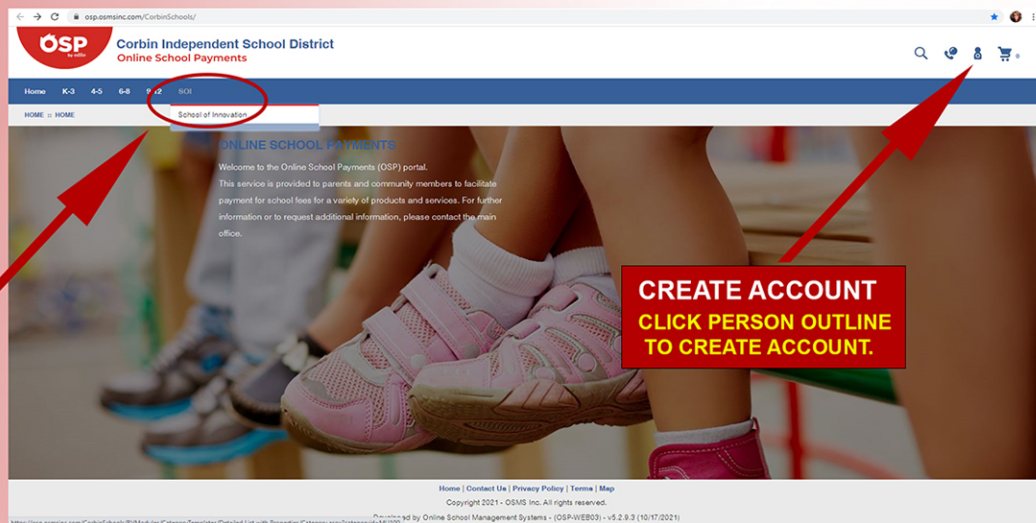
osp.osmsinc.com/CorbinSchools/

OSP by edlio

Corbin Independent School District
Online School Payments

0

Home K-3 4-5 6-8 9-12 SOI

School of Innovation

HOME :: HOME

ONLINE SCHOOL PAYMENTS

Welcome to the Online School Payments (OSP) portal.
This service is provided to parents and community members to facilitate payment for school fees for a variety of products and services. For further information or to request additional information, please contact the main office.

CREATE ACCOUNT
CLICK PERSON OUTLINE TO CREATE ACCOUNT.

Home | Contact Us | Privacy Policy | Terms | Map
Copyright 2021 - OSMS Inc. All rights reserved.
Developed by Online School Management Systems - (OSP-WEB03) - v5.2.9.3 (10/17/2021)